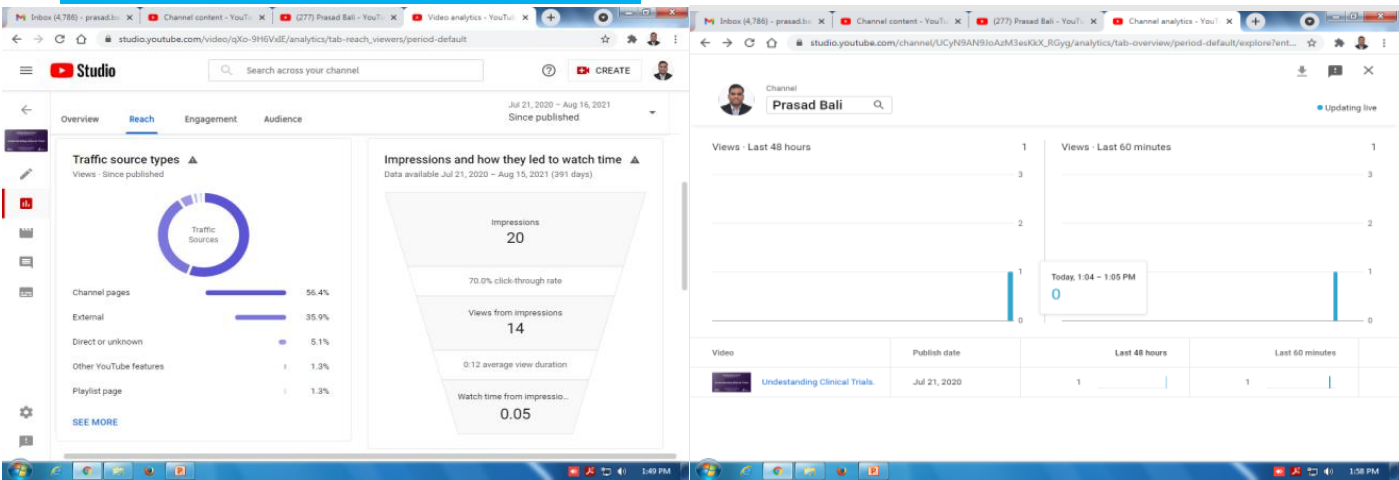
Inbox (4,786) - prasad.ba | Channel content - YouTu | (277) Prasad Bali - YouTu | Video analytics - YouTu

studio.youtube.com/video/qXo-9H6VxIE/analytics/tab-reach_viewers/period-default

Studio

Search across your channel

CREATE

Overview Reach Engagement Audience

Jul 21, 2020 – Aug 16, 2021
Since published

Traffic source types
Views · Since published

Traffic Sources

| | |
|---|---|
| Channel pages | 56.4% |
| External | 35.9% |
| Direct or unknown | 5.1% |
| Other YouTube features | 1.3% |
| Playlist page | 1.3% |

SEE MORE

Impressions and how they led to watch time
Data available Jul 21, 2020 – Aug 15, 2021 (391 days)

Impressions
20

70.0% click-through rate

Views from impressions
14

0:12 average view duration

Watch time from impressio...
0.05

1:49 PM

Inbox (4,786) - prasad.ba | Channel content - YouTu | (277) Prasad Bali - YouTu | Channel analytics - YouTu

studio.youtube.com/channel/UCyN9AN9JoAzM3esKkX_RGyg/analytics/tab-overview/period-default/explore?ent...

Channel
Prasad Bali

Updating live

Views · Last 48 hours 1

3
2
1
0

Views · Last 60 minutes 1

3
2
1
0

Today, 1:04 – 1:05 PM
0

| Video | Publish date | Last 48 hours | Last 60 minutes |
|---|---|---|---|
| Undestanding Clinical Trials. | Jul 21, 2020 | 1 | 1 |

1:58 PM